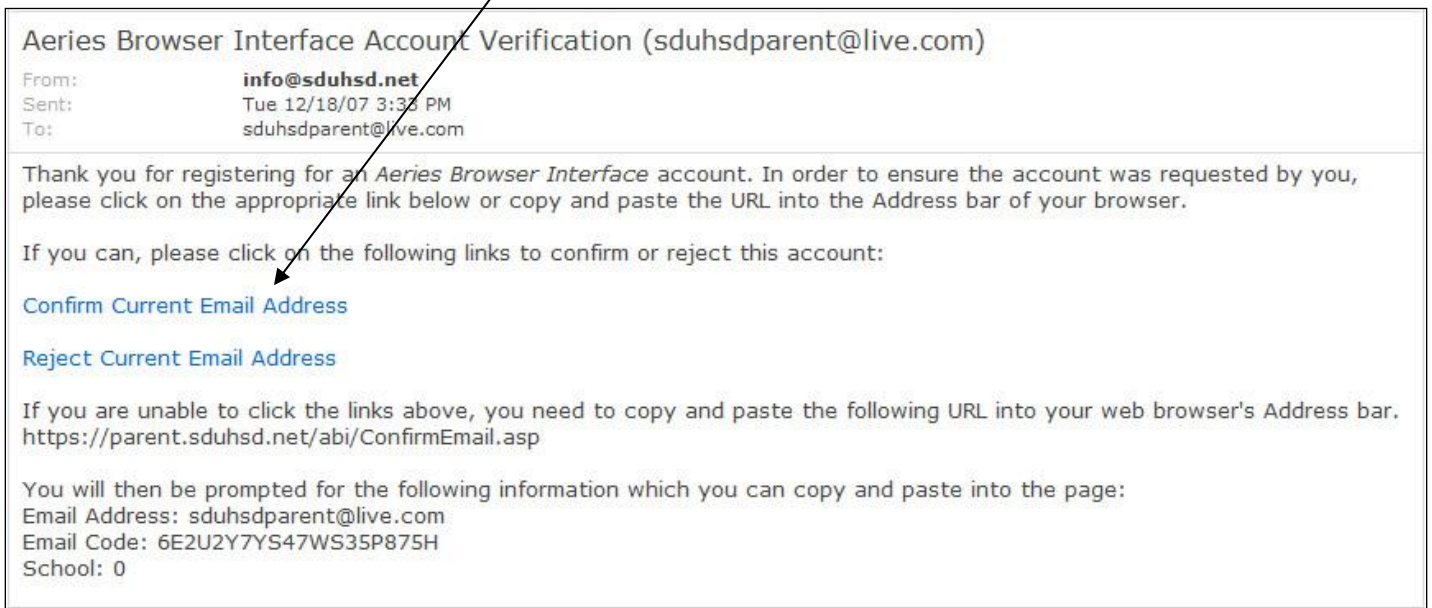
Aeries Browser Interface Account Verification (sduhsdparent@live.com)

From: info@sduhsd.net
Sent: Tue 12/18/07 3:33 PM
To: sduhsdparent@live.com

Thank you for registering for an Aeries Browser Interface account. In order to ensure the account was requested by you, please click on the appropriate link below or copy and paste the URL into the Address bar of your browser.

If you can, please click on the following links to confirm or reject this account:

Confirm Current Email Address

Reject Current Email Address

If you are unable to click the links above, you need to copy and paste the following URL into your web browser's Address bar. https://parent.sduhsd.net/abi/ConfirmEmail.asp

You will then be prompted for the following information which you can copy and paste into the page:
Email Address: sduhsdparent@live.com
Email Code: 6E2U2Y7YS47WS35P875H
School: 0